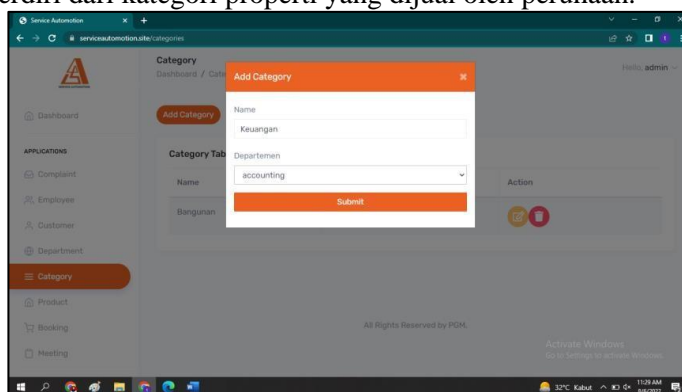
terdiri dari kategori properti yang dijual oleh perumahan.

Service Automation
serviceautomotion.site/categories

Category
Dashboard / Cate

Hello, admin

Dashboard

APPLICATIONS

Complaint

Employee

Customer

Department

Category

Product

Booking

Meeting

Add Category

Category Tab

Name

Bangunan

Action

Add Category

Name

Keuangan

Departemen

accounting

Submit

All Rights Reserved by PGM.

Activate Windows
Go to Settings to activate Windows.

32°C Kabut

11:29 AM
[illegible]